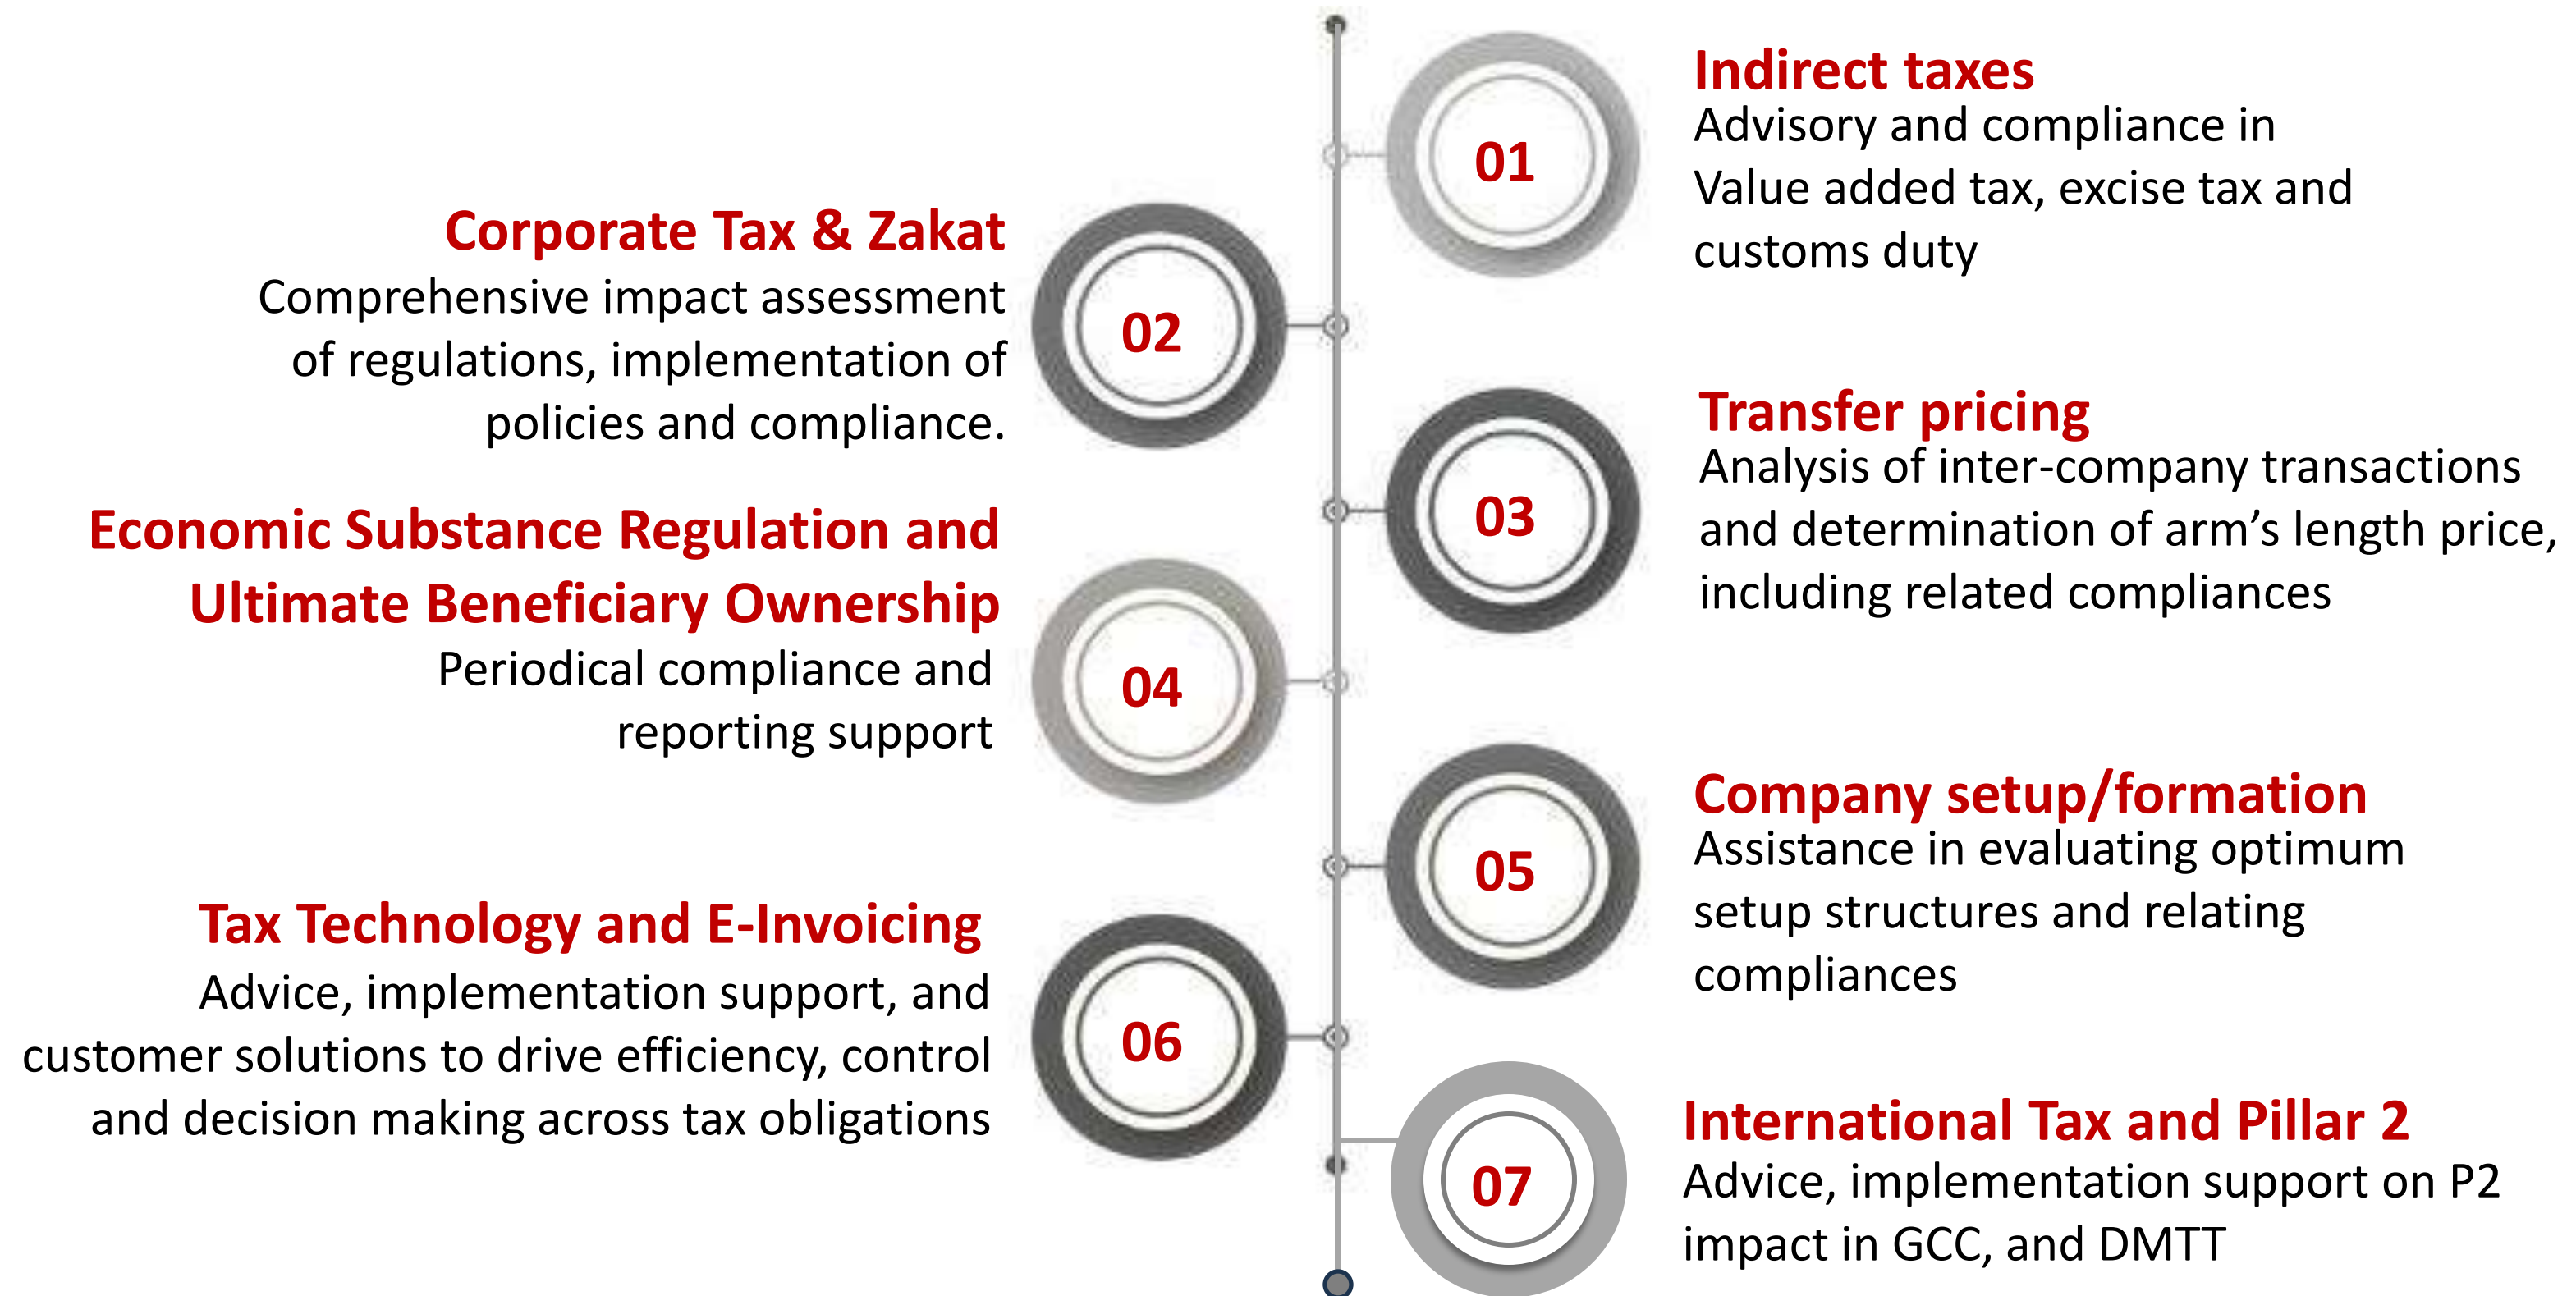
01
Indirect taxes
Advisory and compliance in Value added tax, excise tax and customs duty

Corporate Tax & Zakat
Comprehensive impact assessment of regulations, implementation of policies and compliance.
02

03
Transfer pricing
Analysis of inter-company transactions and determination of arm's length price, including related compliances

Economic Substance Regulation and Ultimate Beneficiary Ownership
Periodical compliance and reporting support
04

05
Company setup/formation
Assistance in evaluating optimum setup structures and relating compliances

Tax Technology and E-Invoicing
Advice, implementation support, and customer solutions to drive efficiency, control and decision making across tax obligations
06

07
International Tax and Pillar 2
Advice, implementation support on P2 impact in GCC, and DMTT